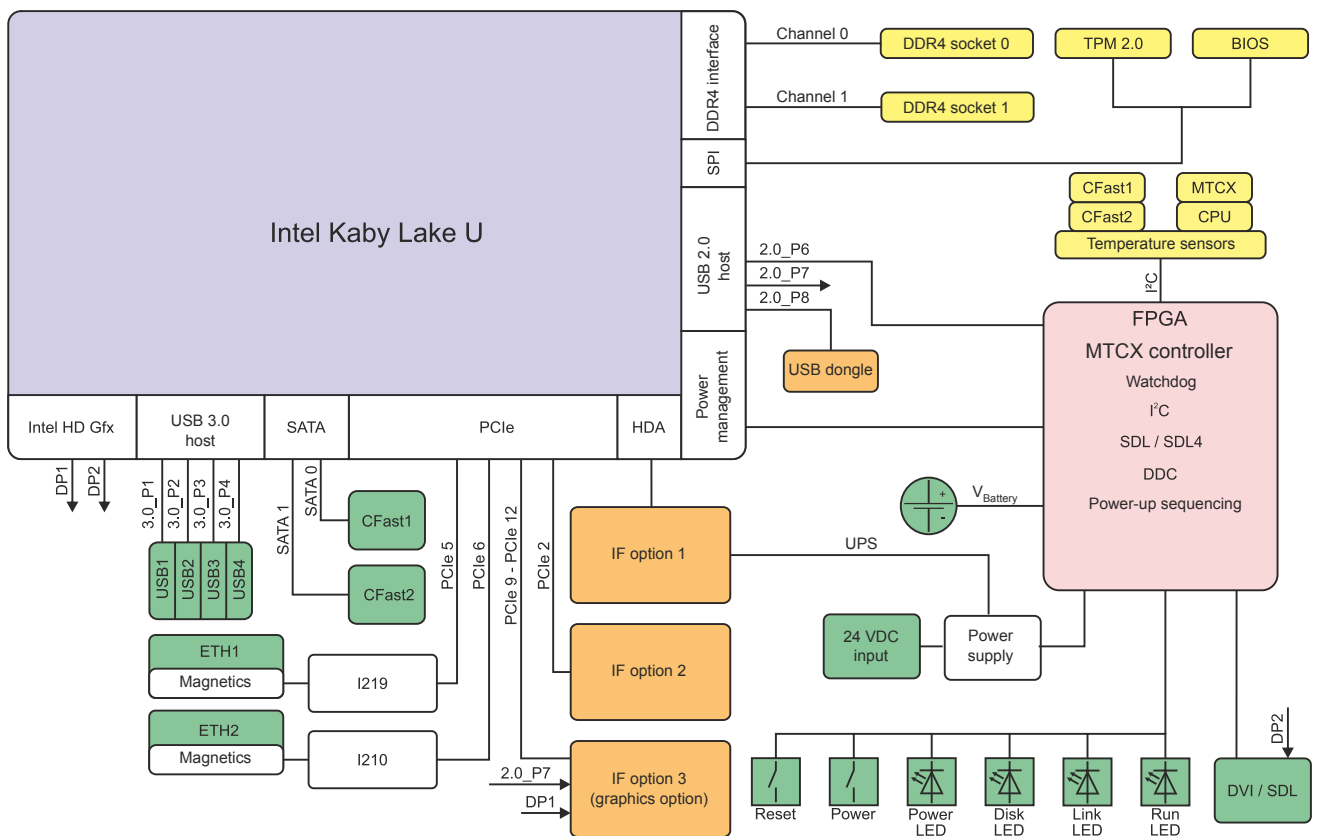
Intel Kaby Lake U

DDR4 interface

Channel 0

DDR4 socket 0

Channel 1

DDR4 socket 1

TPM 2.0

BIOS

SPI

CFast1

MTCX

CFast2

CPU

Temperature sensors

USB 2.0 host

2.0_P6

2.0_P7

2.0_P8

I²C

FPGA

MTCX controller

Watchdog

I²C

SDL / SDL4

DDC

Power-up sequencing

USB dongle

Power management

Intel HD Gfx

USB 3.0 host

SATA

PCIe

HDA

DP1

DP2

3.0_P1

3.0_P2

3.0_P3

3.0_P4

SATA 0

SATA 1

CFast1

CFast2

USB1

USB2

USB3

USB4

PCIe 5

PCIe 6

PCIe 9 - PCIe 12

PCIe 2

IF option 1

UPS

$V_{Battery}$

24 VDC input

Power supply

ETH1

Magnetics

I219

IF option 2

ETH2

Magnetics

I210

2.0_P7

DP1

IF option 3 (graphics option)

Reset

Power

Power LED

Disk LED

Link LED

Run LED

DP2

DVI / SDL